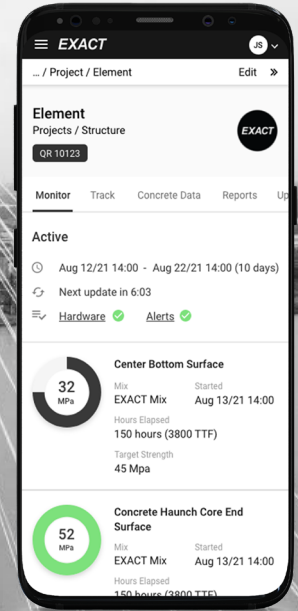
EXACT

JS

... / Project / Element

Edit

Element

Projects / Structure

QR 10123

EXACT

Monitor Track Concrete Data Reports Up

Active

Aug 12/21 14:00 - Aug 22/21 14:00 (10 days)

Next update in 6:03

Hardware

Alerts

32 MPa

Center Bottom Surface

Mix
EXACT Mix

Started
Aug 13/21 14:00

Hours Elapsed
150 hours (3800 TTF)

Target Strength
45 Mpa

52 MPa

Concrete Haunch Core End Surface

Mix
EXACT Mix

Started
Aug 13/21 14:00

Hours Elapsed
150 hours (3800 TTF)